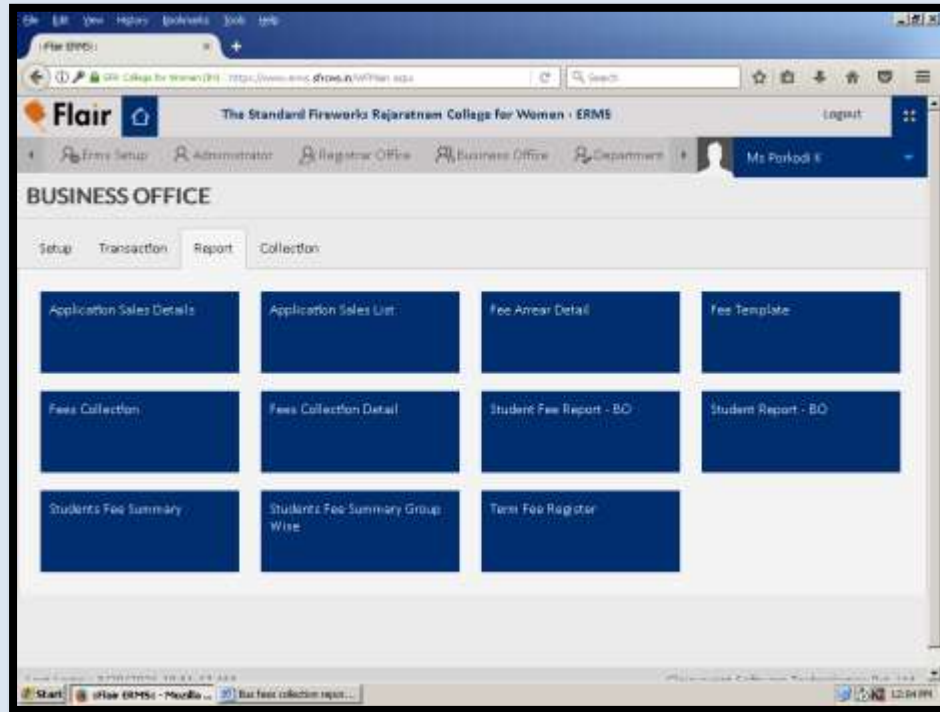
File Edit View History Bookmarks Tools Help

iFlair ERMS

Search

Flair

The Standard Fireworks Rajaratnam College for Women - ERMS

Logout

Erms Setup Administrator Registrar Office Business Office Department

Ms Porkodi K

BUSINESS OFFICE

Setup Transaction Report Collection

Application Sales Details

Application Sales List

Fee Arrear Detail

Fee Template

Fees Collection

Fees Collection Detail

Student Fee Report - BO

Student Report - BO

Students Fee Summary

Students Fee Summary Group Wise

Term Fee Register

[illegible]

Start iFlair ERMS - Mozilla ... Bus fees collection repor... 12:04 PM